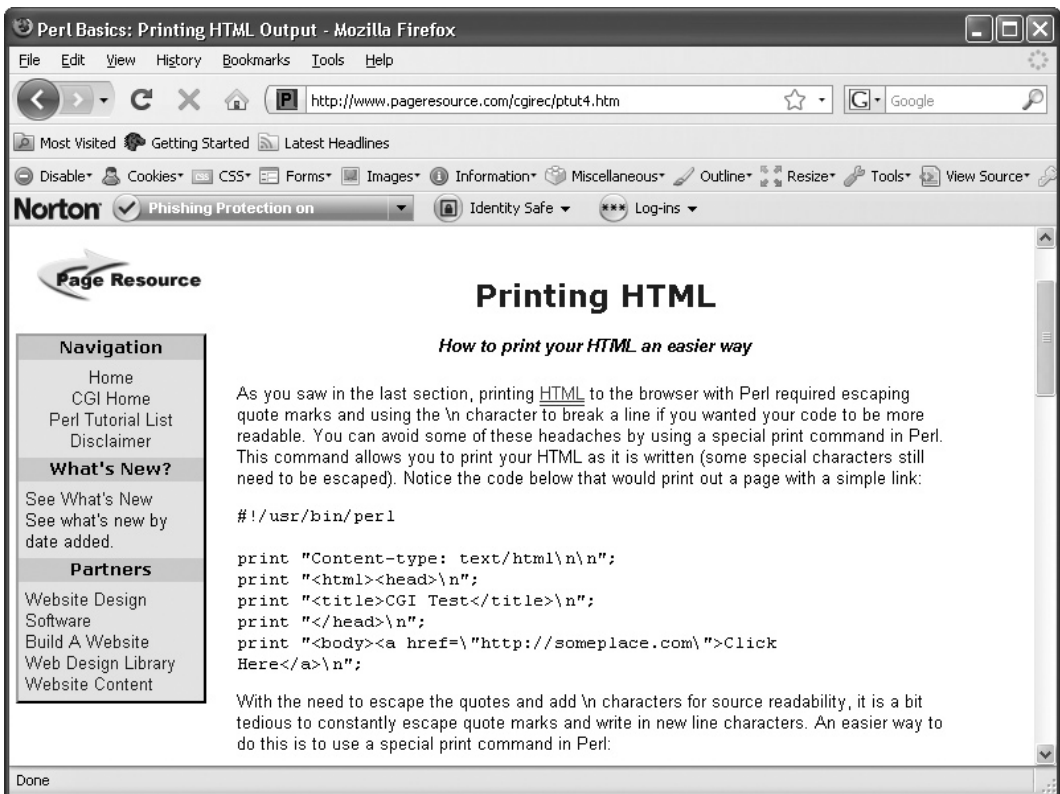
Perl Basics: Printing HTML Output - Mozilla Firefox

File Edit View History Bookmarks Tools Help

http://www.pageresource.com/cgirec/ptut4.htm

Google

Most Visited Getting Started Latest Headlines

Disable Cookies CSS Forms Images Information Miscellaneous Outline Resize Tools View Source

Norton Phishing Protection on Identity Safe Log-ins

Page Resource

Navigation
Home
CGI Home
Perl Tutorial List
Disclaimer

What's New?
See What's New
See what's new by date added.

Partners
Website Design
Software
Build A Website
Web Design Library
Website Content

Printing HTML

How to print your HTML an easier way

As you saw in the last section, printing HTML to the browser with Perl required escaping quote marks and using the \n character to break a line if you wanted your code to be more readable. You can avoid some of these headaches by using a special print command in Perl. This command allows you to print your HTML as it is written (some special characters still need to be escaped). Notice the code below that would print out a page with a simple link:

#!/usr/bin/perl

print "Content-type: text/html\n\n";
print "<html><head>\n";
print "<title>CGI Test</title>\n";
print "</head>\n";
print "<body><a href=\"http://someplace.com\">Click Here</a>\n";

With the need to escape the quotes and add \n characters for source readability, it is a bit tedious to constantly escape quote marks and write in new line characters. An easier way to do this is to use a special print command in Perl:

Done